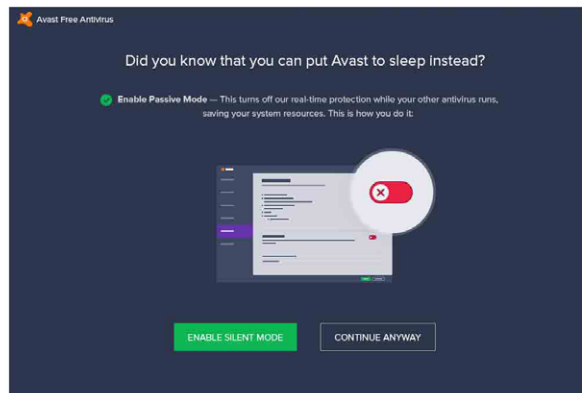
Avast Free Antivirus

Did you know that you can put Avast to sleep instead?

Enable Passive Mode — This turns off our real-time protection while your other antivirus runs, saving your system resources. This is how you do it:

ENABLE SILENT MODE

CONTINUE ANYWAY